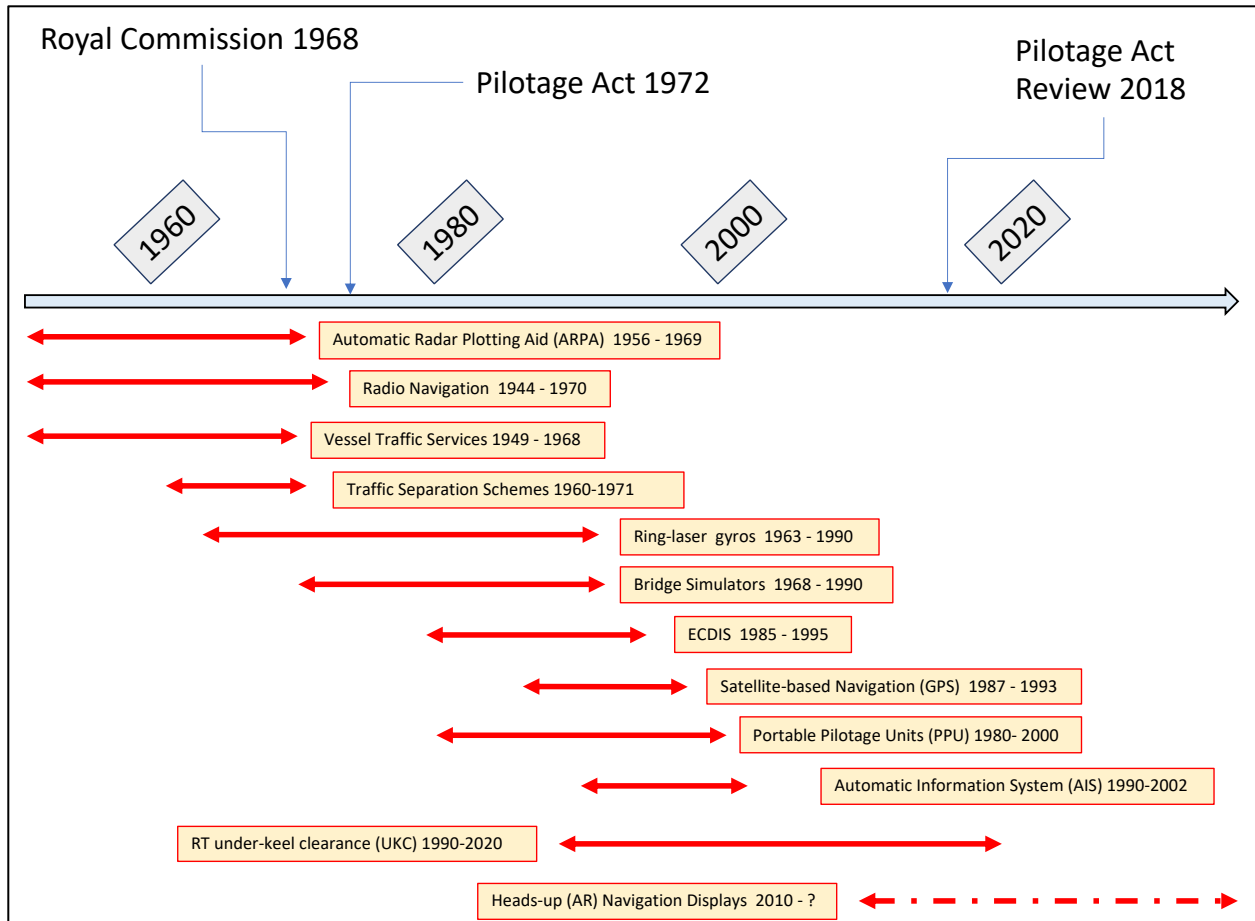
Royal Commission 1968

Pilotage Act 1972

Pilotage Act Review 2018

1960

1980

2000

2020

Automatic Radar Plotting Aid (ARPA) 1956 - 1969

Radio Navigation 1944 - 1970

Vessel Traffic Services 1949 - 1968

Traffic Separation Schemes 1960-1971

Ring-laser gyros 1963 - 1990

Bridge Simulators 1968 - 1990

ECDIS 1985 - 1995

Satellite-based Navigation (GPS) 1987 - 1993

Portable Pilotage Units (PPU) 1980- 2000

Automatic Information System (AIS) 1990-2002

RT under-keel clearance (UKC) 1990-2020

Heads-up (AR) Navigation Displays 2010 - ?